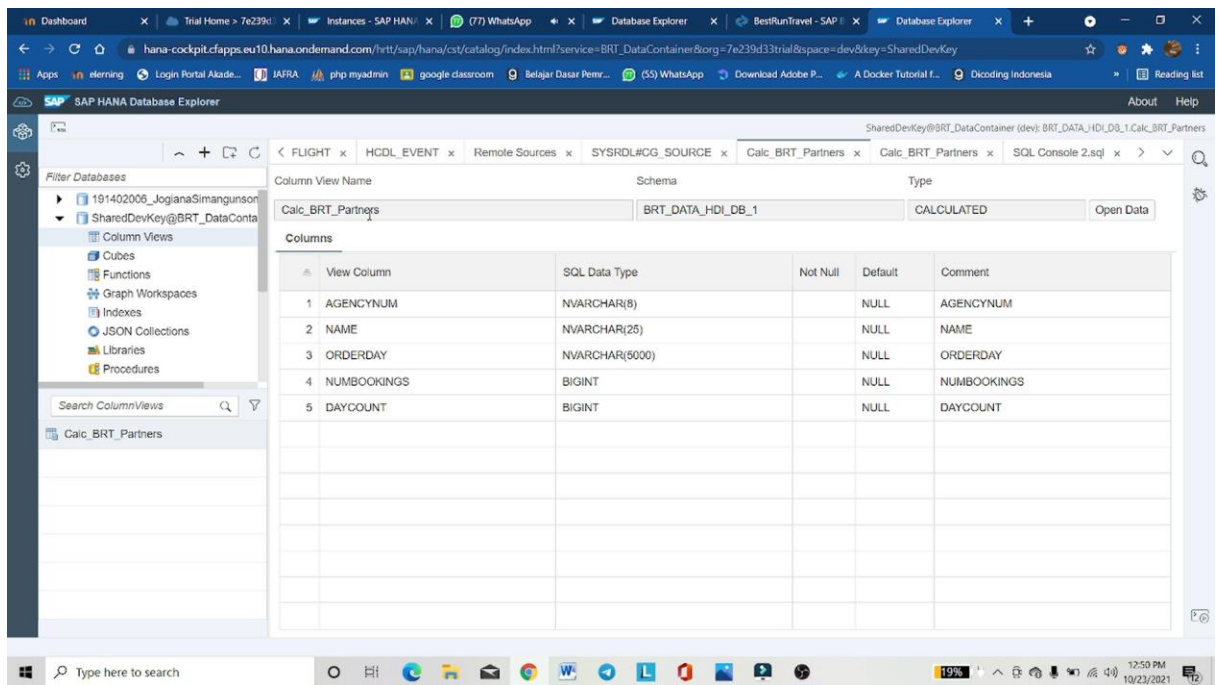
in Dashboard | Trial Home > 7e239d | Instances - SAP HAN | (77) WhatsApp | Database Explorer | BestRunTravel - SAP E | Database Explorer

hana-cockpit.cfapps.eu10.hana.ondemand.com/hrtt/sap/hana/cst/catalog/index.html?service=BRT_DataContainer&org=7e239d33trial&space=dev&key=SharedDevKey

Apps | elerning | Login Portal Akade... | JAFRA | php myadmin | google classroom | Belajar Dasar Pemr... | (55) WhatsApp | Download Adobe P... | A Docker Tutorial f... | Dicoding Indonesia | Reading list

SAP SAP HANA Database Explorer About Help

SharedDevKey@BRT_DataContainer (dev): BRT_DATA_HDI_DB_1.Calc_BRT_Partners

Filter Databases
191402006_JogianaSimangunson
SharedDevKey@BRT_DataConta
Column Views
Cubes
Functions
Graph Workspaces
Indexes
JSON Collections
Libraries
Procedures

Search ColumnViews

Calc_BRT_Partners

FLIGHT | HCDL_EVENT | Remote Sources | SYSRDL#CG_SOURCE | Calc_BRT_Partners | Calc_BRT_Partners | SQL Console 2.sql

Column View Name: Calc_BRT_Partners
Schema: BRT_DATA_HDI_DB_1
Type: CALCULATED
Open Data

Columns

| | View Column | SQL Data Type | Not Null | Default | Comment |
|---|---|---|---|---|---|
| 1 | AGENCYNUM | NVARCHAR(8) | | NULL | AGENCYNUM |
| 2 | NAME | NVARCHAR(25) | | NULL | NAME |
| 3 | ORDERDAY | NVARCHAR(5000) | | NULL | ORDERDAY |
| 4 | NUMBOOKINGS | BIGINT | | NULL | NUMBOOKINGS |
| 5 | DAYCOUNT | BIGINT | | NULL | DAYCOUNT |

Type here to search
19%
12:50 PM
10/23/2021